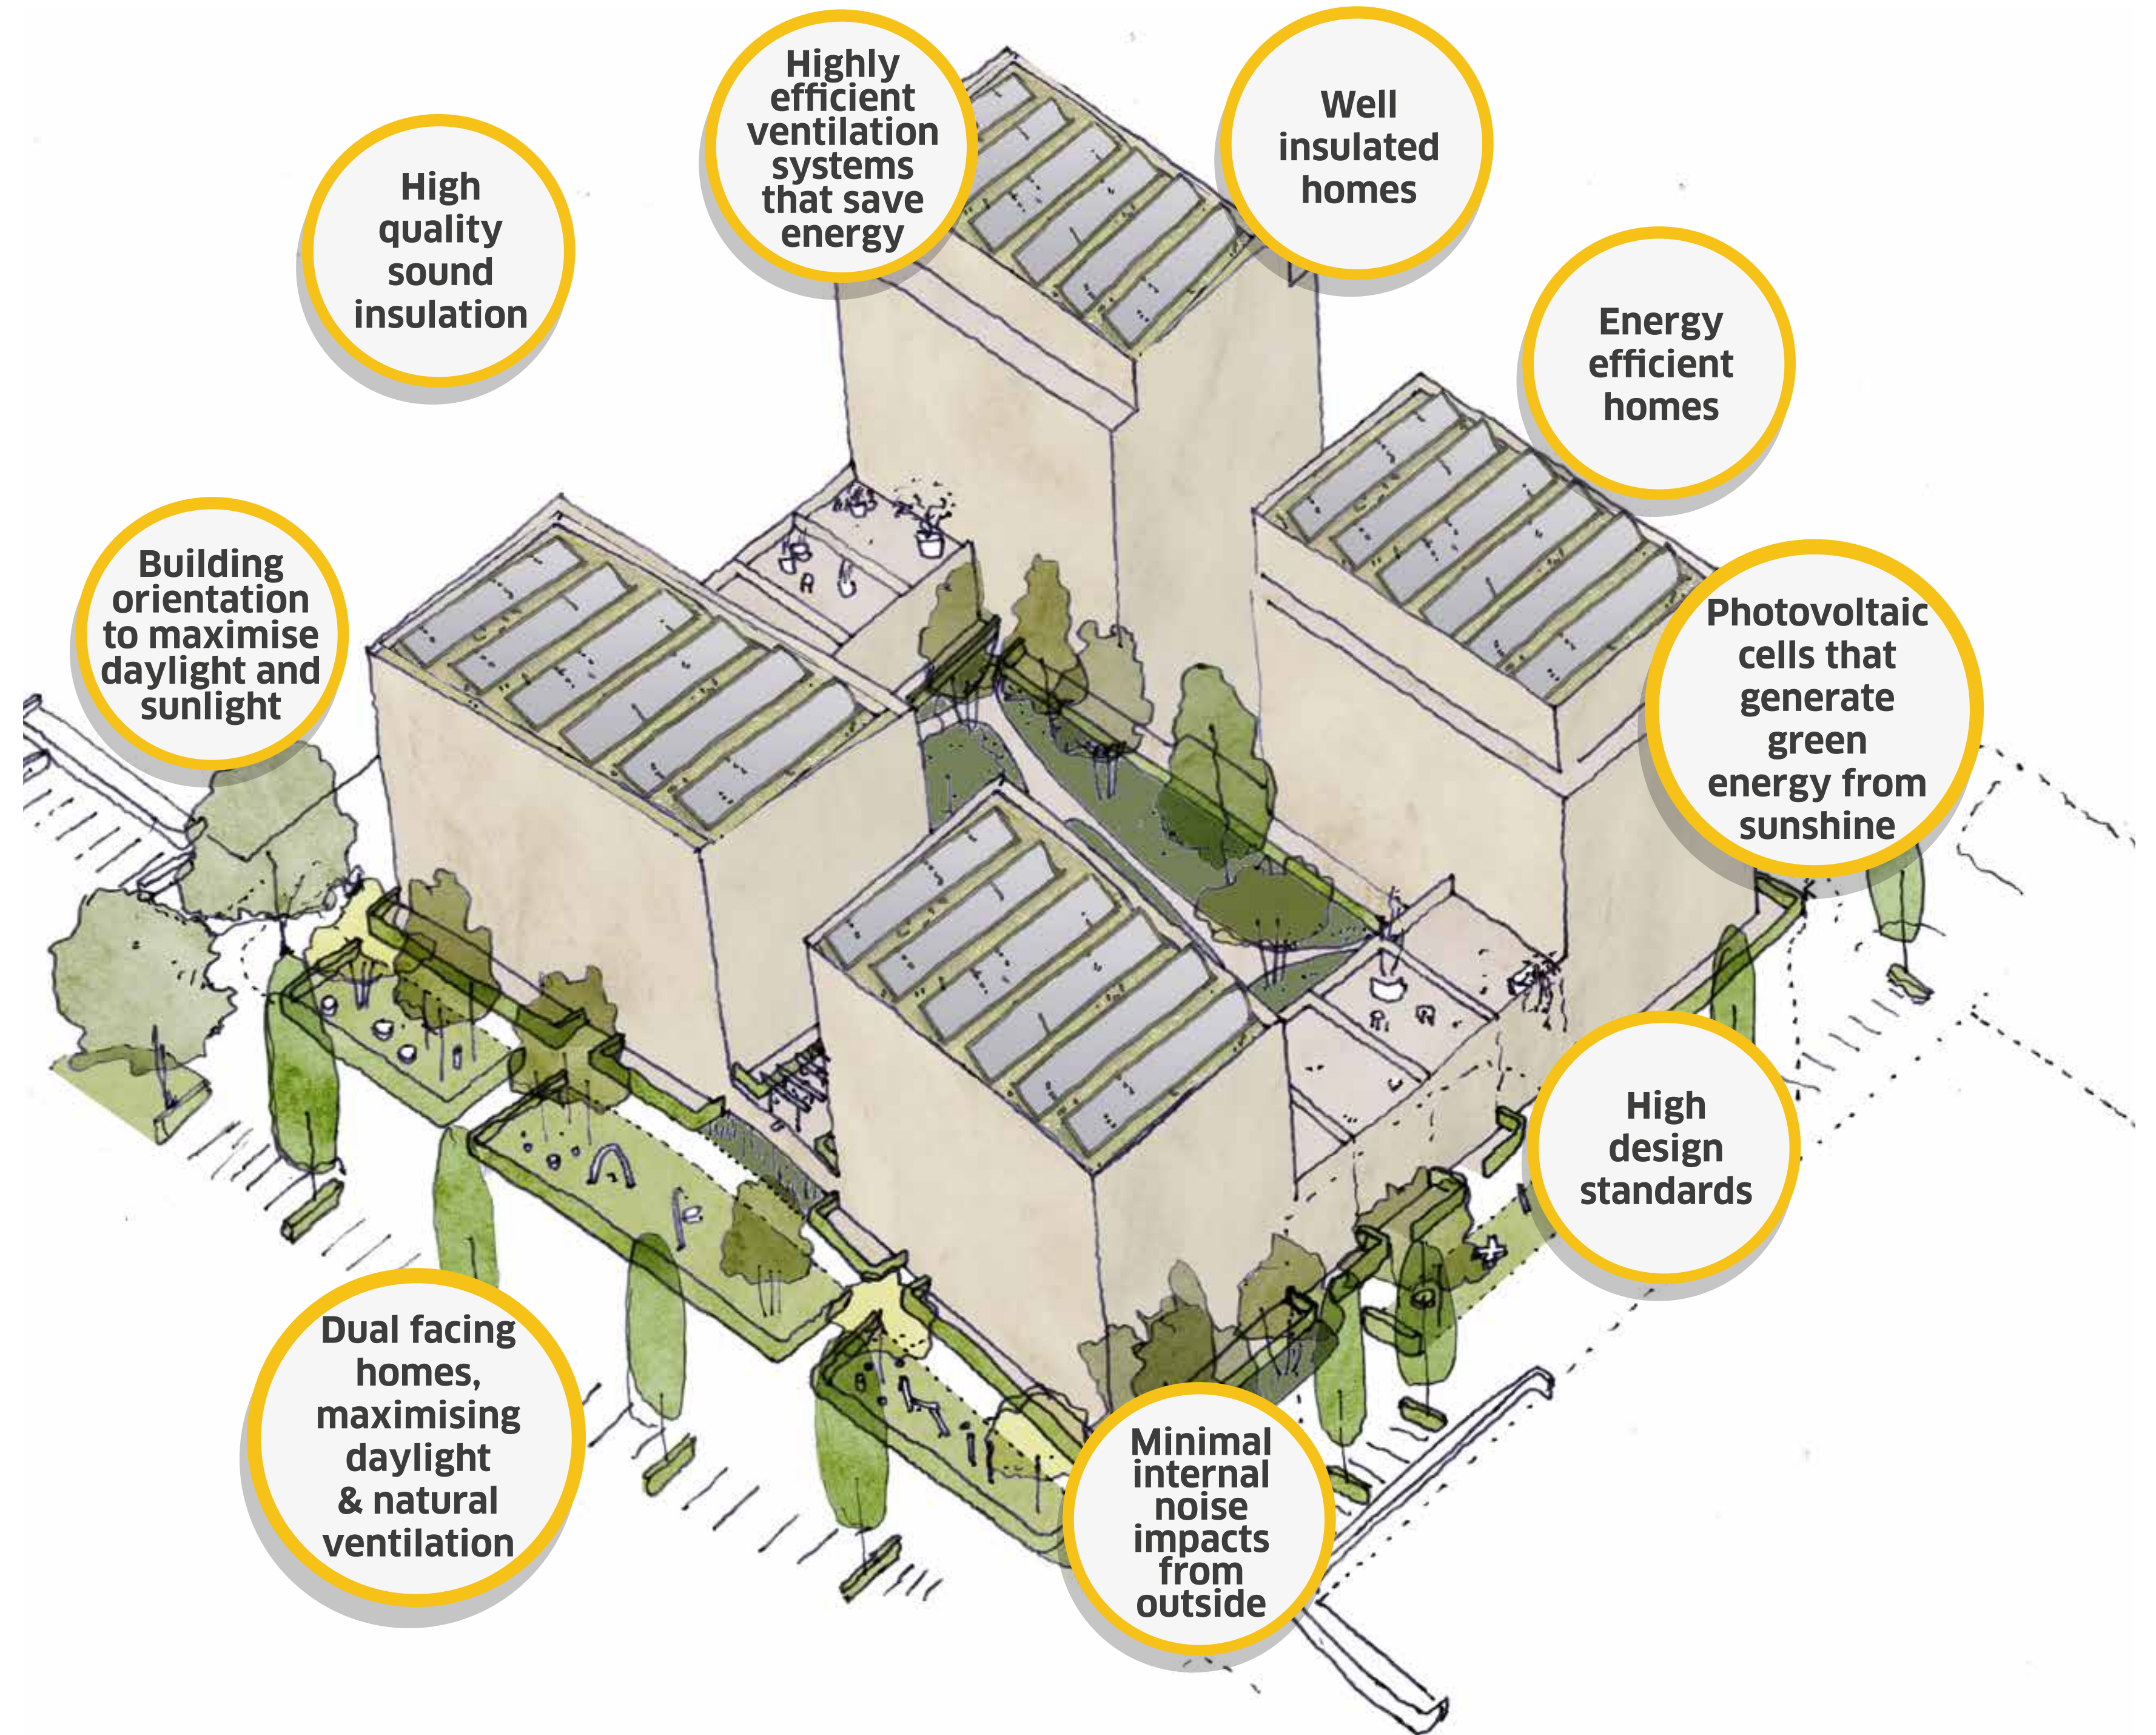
Highly efficient ventilation systems that save energy

Well insulated homes

High quality sound insulation

Energy efficient homes

Building orientation to maximise daylight and sunlight

Photovoltaic cells that generate green energy from sunshine

High design standards

Dual facing homes, maximising daylight & natural ventilation

Minimal internal noise impacts from outside